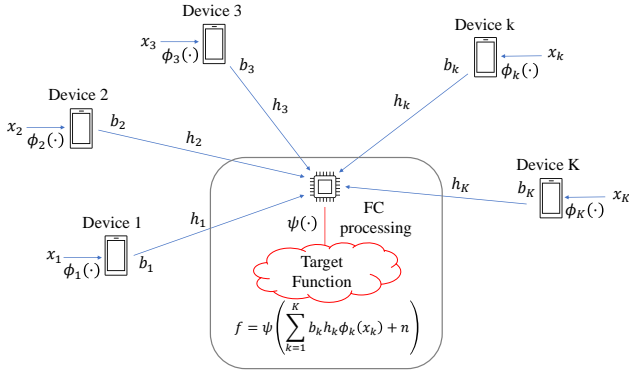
Device 3

$x_3$

$\phi_3(\cdot)$

$b_3$

Device k

$b_k$

$x_k$

$\phi_k(\cdot)$

Device 2

$x_2$

$\phi_2(\cdot)$

$b_2$

$h_3$

$h_k$

$h_2$

Device K

$b_K$

$x_K$

$\phi_K(\cdot)$

$h_K$

FC processing

Device 1

$h_1$

$x_1$

$\phi_1(\cdot)$

$b_1$

$\psi(\cdot)$

Target Function

$f = \psi\left(\sum_{k=1}^{K} b_k h_k \phi_k(x_k) + n\right)$